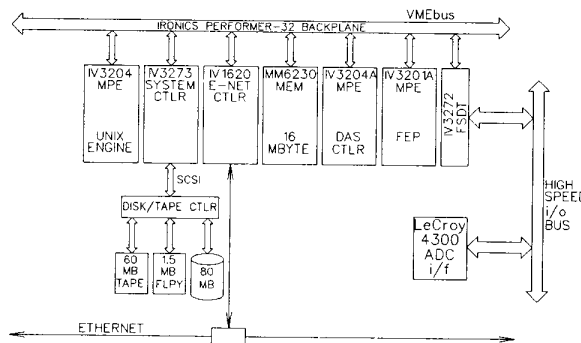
IRONICS PERFORMER-32 BACKPLANE

VMEbus

IV3204
MPE

UNIX
ENGINE

IV3273
SYSTEM
CTLR

IV1620
E-NET
CTLR

MM6230
MEM

16
MBYTE

IV3204A
MPE

DAS
CTLR

IV3201A
MPE

FEP

IV3272
FSDT

SCSI

DISK/TAPE CTLR

60
MB
TAPE

1.5
MB
FLPY

80
MB

HIGH
SPEED
i/o
BUS

LeCroy
4300
ADC
i/f

ETHERNET